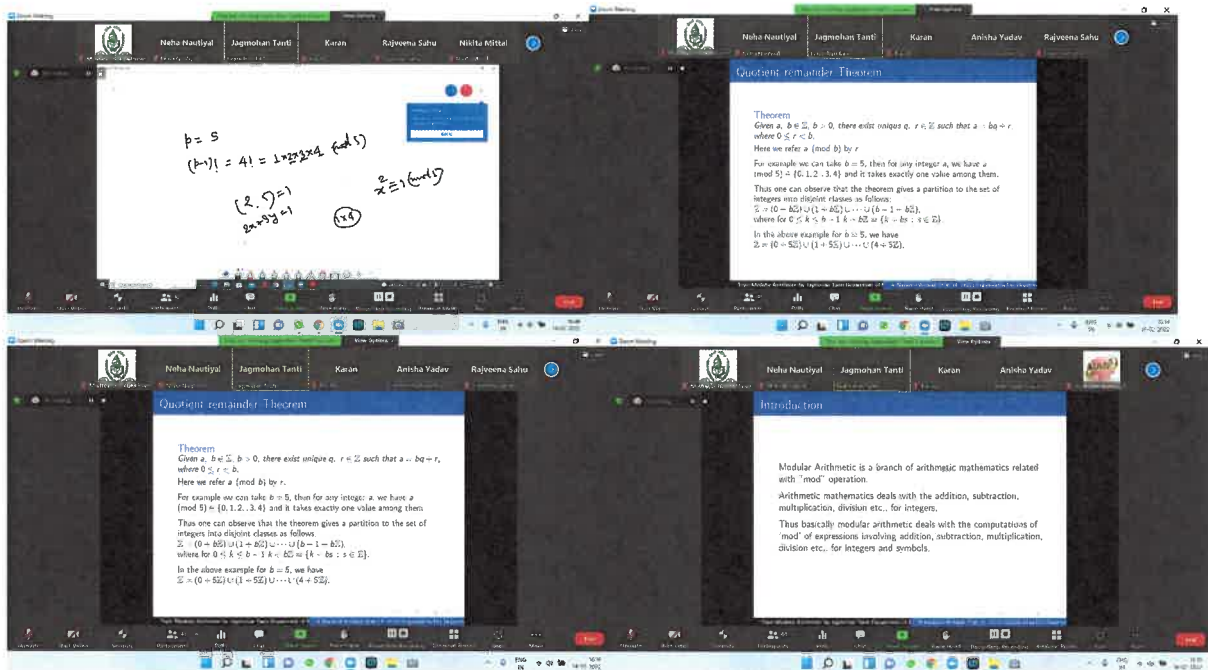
Neha Nautiyal Jagmohan Tanti Karan Rajveena Sahu Nikita Mittal

$p = 5$
$(p-1)! = 4! = 1\times2\times3\times4 \pmod 5$
$(2,5)=1$
$2x+5y=1$
$x^2 \equiv 1 \pmod 5$
$(1\times4)$

Neha Nautiyal Jagmohan Tanti Karan Anisha Yadav Rajveena Sahu

Quotient remainder Theorem

Theorem
Given $a, b \in \mathbb{Z}$, $b > 0$, there exist unique $q, r \in \mathbb{Z}$ such that $a = bq + r$, where $0 \leq r < b$.

Here we refer $a \pmod b$ by $r$.

For example we can take $b = 5$, then for any integer $a$, we have $a \pmod 5 \in \{0, 1, 2, 3, 4\}$ and it takes exactly one value among them.

Thus one can observe that the theorem gives a partition to the set of integers into disjoint classes as follows:
$\mathbb{Z} = (0 + b\mathbb{Z}) \cup (1 + b\mathbb{Z}) \cup \cdots \cup (b - 1 - b\mathbb{Z})$,
where for $0 \leq k \leq b - 1$ $k + b\mathbb{Z} = \{k - bs : s \in \mathbb{Z}\}$.

In the above example for $b = 5$, we have
$\mathbb{Z} = (0 + 5\mathbb{Z}) \cup (1 + 5\mathbb{Z}) \cup \cdots \cup (4 + 5\mathbb{Z})$.

Neha Nautiyal Jagmohan Tanti Karan Anisha Yadav Rajveena Sahu

Quotient remainder Theorem

Theorem
Given $a, b \in \mathbb{Z}$, $b > 0$, there exist unique $q, r \in \mathbb{Z}$ such that $a = bq + r$, where $0 \leq r < b$.

Here we refer $a \pmod b$ by $r$.

For example we can take $b = 5$, then for any integer $a$, we have $a \pmod 5 \in \{0, 1, 2, 3, 4\}$ and it takes exactly one value among them.

Thus one can observe that the theorem gives a partition to the set of integers into disjoint classes as follows:
$\mathbb{Z} = (0 + b\mathbb{Z}) \cup (1 + b\mathbb{Z}) \cup \cdots \cup (b - 1 - b\mathbb{Z})$,
where for $0 \leq k \leq b - 1$ $k + b\mathbb{Z} = \{k - bs : s \in \mathbb{Z}\}$.

In the above example for $b = 5$, we have
$\mathbb{Z} = (0 + 5\mathbb{Z}) \cup (1 + 5\mathbb{Z}) \cup \cdots \cup (4 + 5\mathbb{Z})$.

Neha Nautiyal Jagmohan Tanti Karan Anisha Yadav

Introduction

Modular Arithmetic is a branch of arithmetic mathematics related with "mod" operation.

Arithmetic mathematics deals with the addition, subtraction, multiplication, division etc., for integers.

Thus basically modular arithmetic deals with the computations of 'mod' of expressions involving addition, subtraction, multiplication, division etc., for integers and symbols.

End